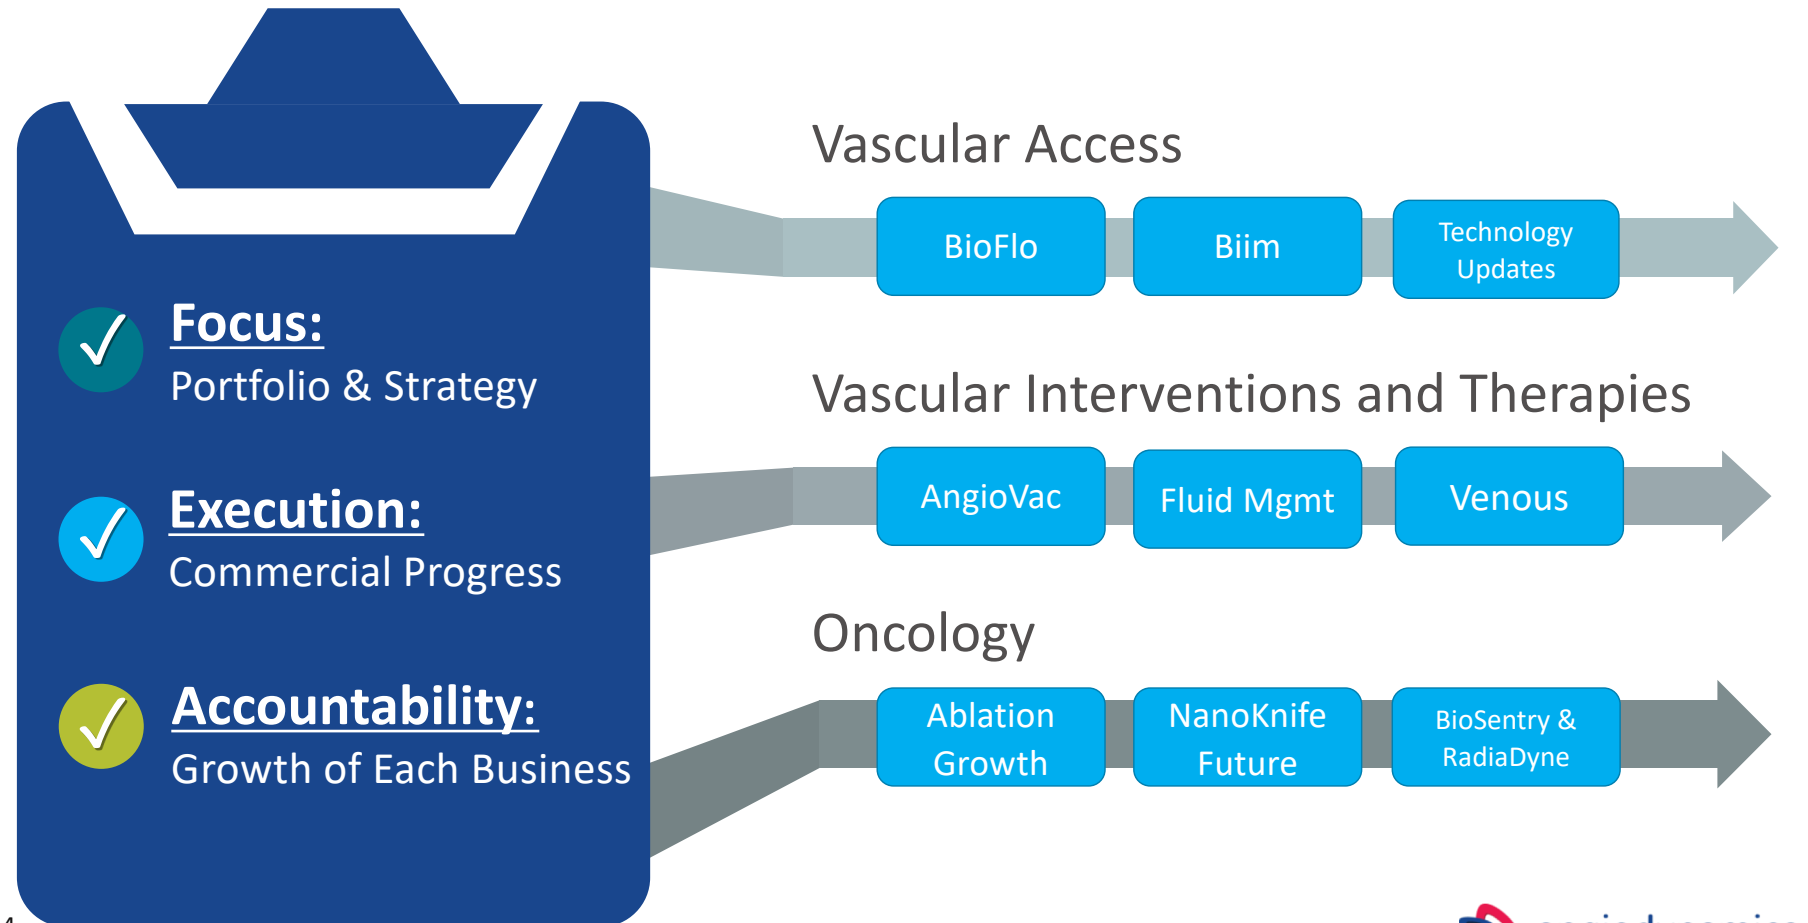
Focus:
Portfolio & Strategy

Execution:
Commercial Progress

Accountability:
Growth of Each Business

Vascular Access

BioFlo

Biim

Technology Updates

Vascular Interventions and Therapies

AngioVac

Fluid Mgmt

Venous

Oncology

Ablation Growth

NanoKnife Future

BioSentry & RadiaDyne

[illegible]